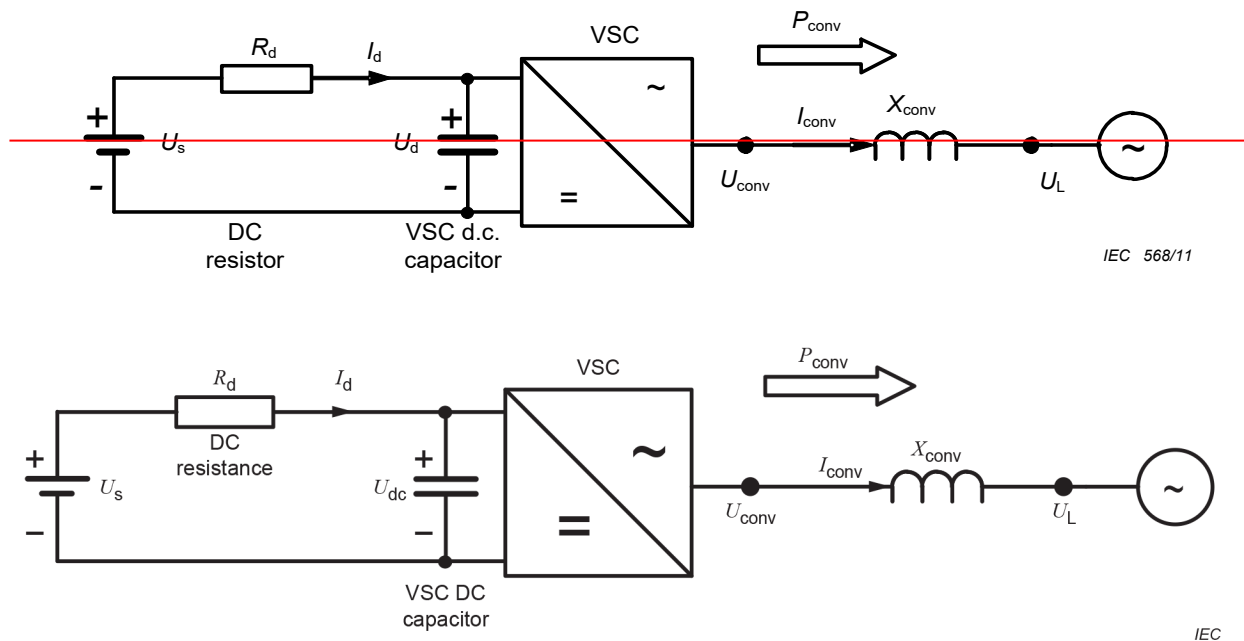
$R_d$ $I_d$ VSC $P_{conv}$

~

+ $U_s$ $U_d$ + $I_{conv}$ $X_{conv}$ ~

- - = $U_{conv}$ $U_L$

DC resistor VSC d.c. capacitor

IEC 568/11

$R_d$ $I_d$ VSC $P_{conv}$

DC resistance

~

+ $U_s$ + $U_{dc}$ $I_{conv}$ $X_{conv}$ ~

– – = $U_{conv}$ $U_L$

VSC DC capacitor

IEC